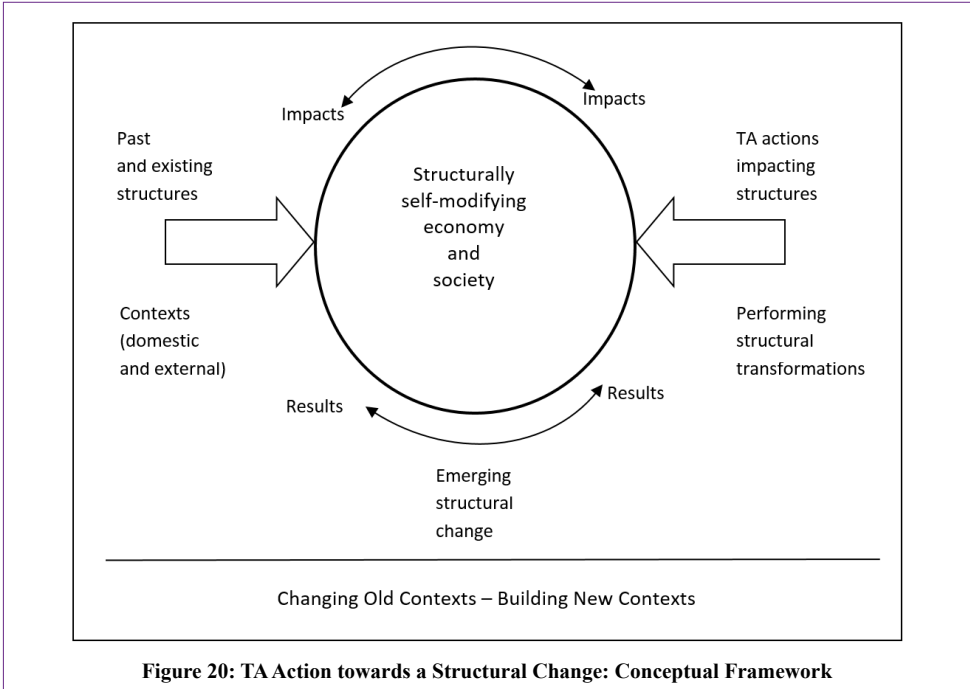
Impacts

Impacts

Past and existing structures

Structurally self-modifying economy and society

TA actions impacting structures

Contexts (domestic and external)

Performing structural transformations

Results

Results

Emerging structural change

Changing Old Contexts – Building New Contexts

**Figure 20: TA Action towards a Structural Change: Conceptual Framework**